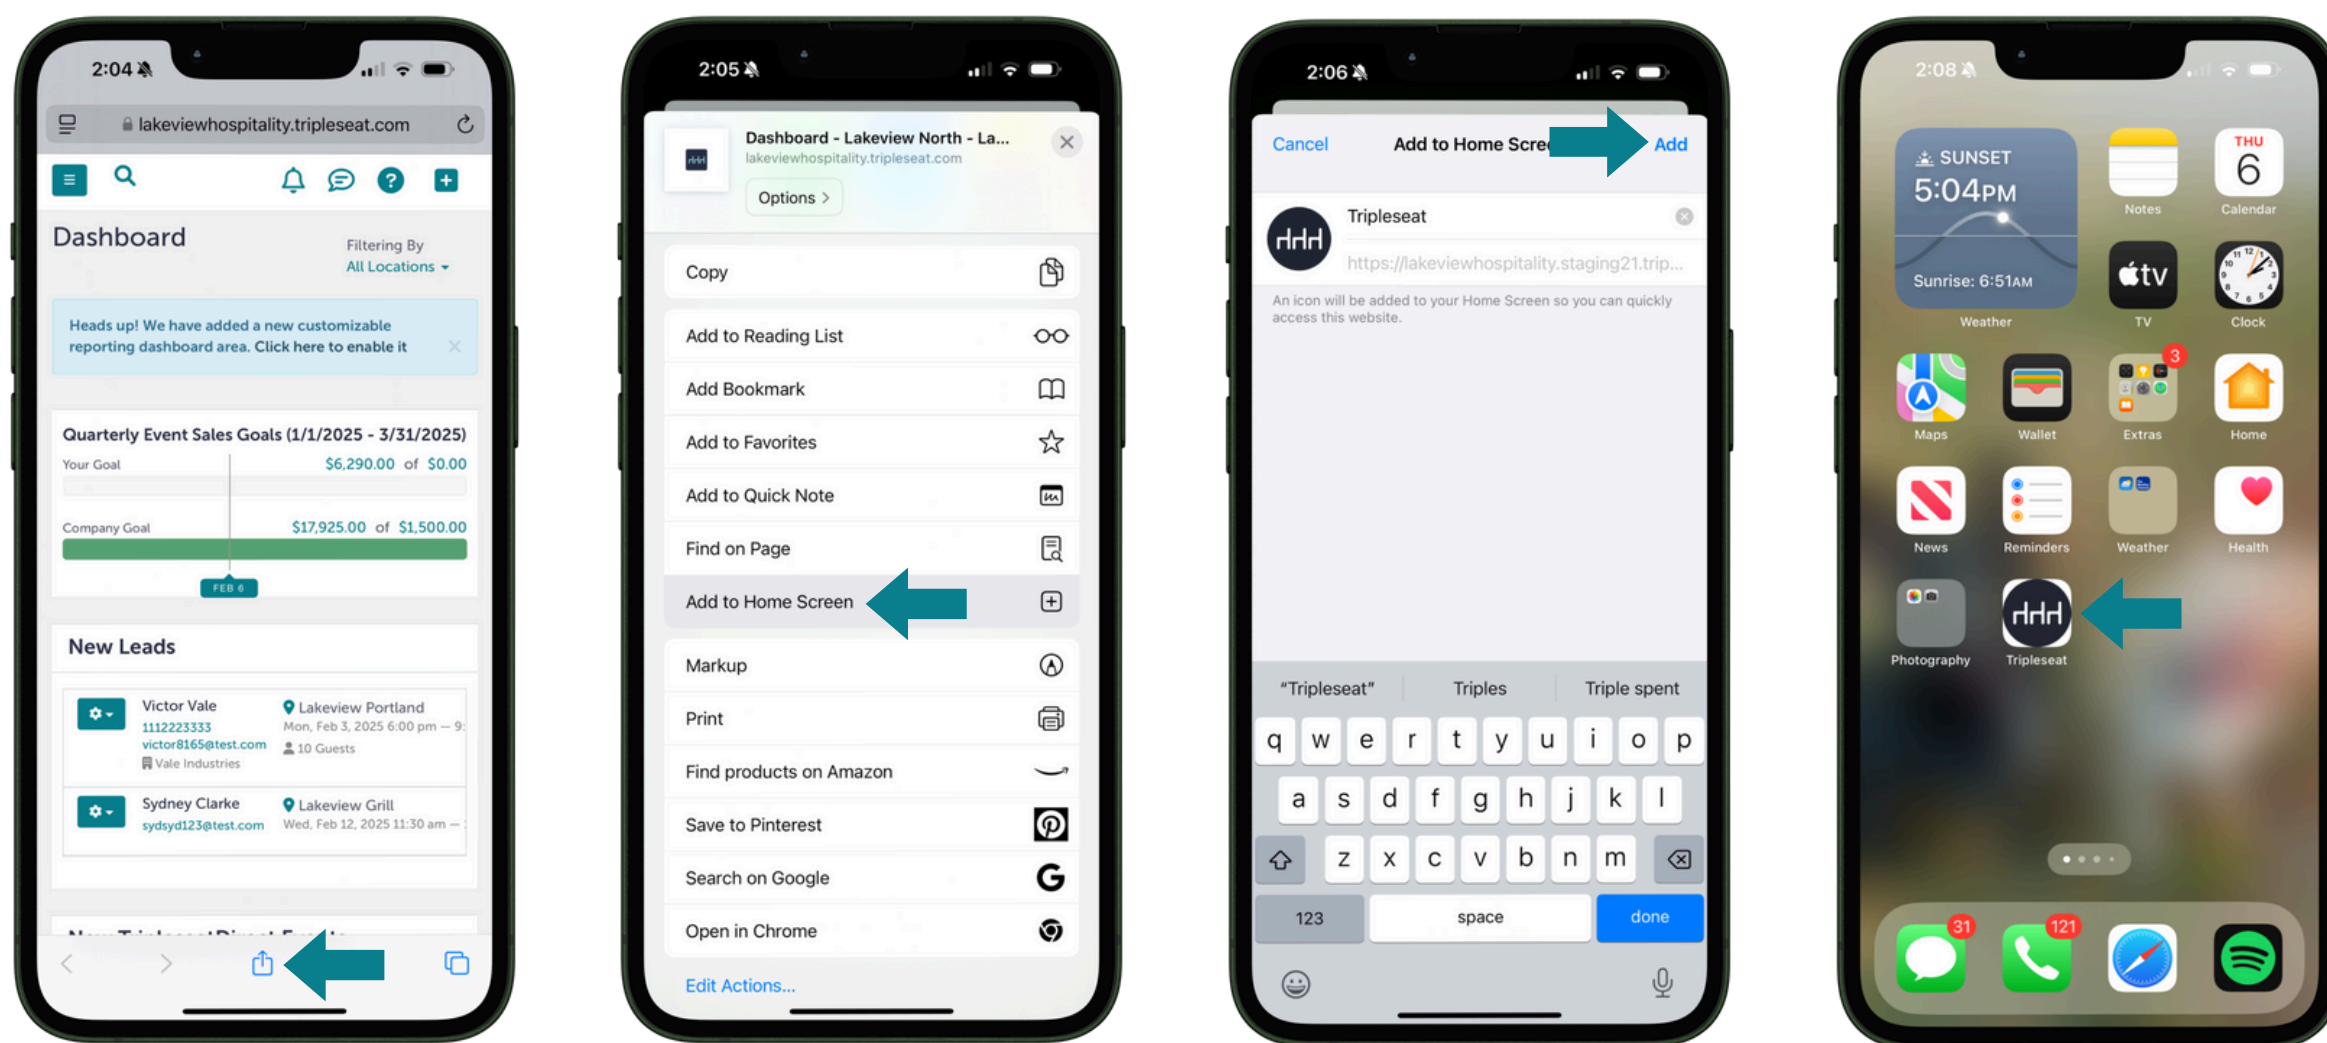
2:04

lakeviewhospitality.tripleseat.com

Dashboard

Filtering By
All Locations

Heads up! We have added a new customizable reporting dashboard area. Click here to enable it

Quarterly Event Sales Goals (1/1/2025 - 3/31/2025)

Your Goal $6,290.00 of $0.00

Company Goal $17,925.00 of $1,500.00

FEB 6

New Leads

Victor Vale
1112223333
victor8165@test.com
Vale Industries
Lakeview Portland
Mon, Feb 3, 2025 6:00 pm — 9:
10 Guests

Sydney Clarke
sydsyd123@test.com
Lakeview Grill
Wed, Feb 12, 2025 11:30 am —

2:05

Dashboard - Lakeview North - La...
lakeviewhospitality.tripleseat.com
Options >

Copy
Add to Reading List
Add Bookmark
Add to Favorites
Add to Quick Note
Find on Page
Add to Home Screen
Markup
Print
Find products on Amazon
Save to Pinterest
Search on Google
Open in Chrome
Edit Actions...

2:06

Cancel Add to Home Scre Add

Tripleseat
https://lakeviewhospitality.staging21.trip...

An icon will be added to your Home Screen so you can quickly access this website.

"Tripleseat" Triples Triple spent

q w e r t y u i o p
a s d f g h j k l
z x c v b n m
123 space done

2:08

SUNSET
5:04PM
Sunrise: 6:51AM
Weather

Notes
THU 6
Calendar
TV
Clock
Maps
Wallet
3
Extras
Home
News
Reminders
Weather
Health
Photography
Tripleseat
31
121